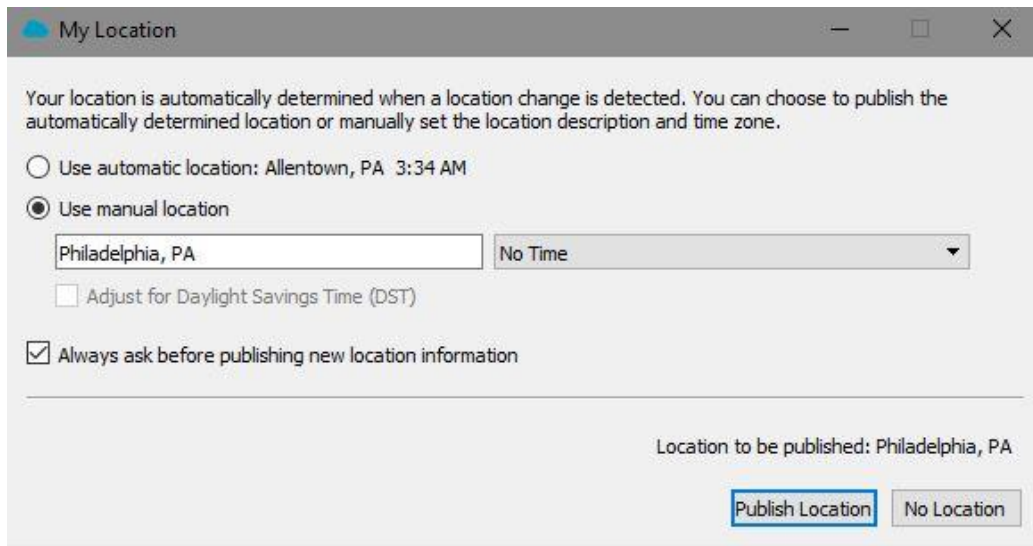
My Location

Your location is automatically determined when a location change is detected. You can choose to publish the automatically determined location or manually set the location description and time zone.

Use automatic location: Allentown, PA 3:34 AM

Use manual location

Philadelphia, PA

No Time

Adjust for Daylight Savings Time (DST)

Always ask before publishing new location information

Location to be published: Philadelphia, PA

Publish Location

No Location